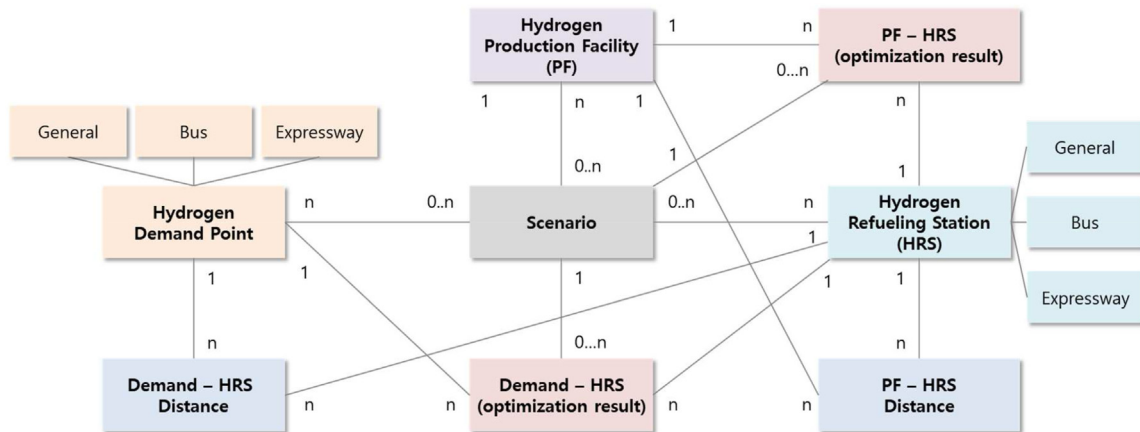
Hydrogen Production Facility (PF)

1

n

PF – HRS (optimization result)

0...n

General

Bus

Expressway

1

n

1

n

1

0..n

Hydrogen Demand Point

n

0..n

Scenario

0..n

n

1

Hydrogen Refueling Station (HRS)

General

Bus

Expressway

1

1

1

1

1

1

n

0...n

n

Demand – HRS Distance

n

n

Demand – HRS (optimization result)

n

n

PF – HRS Distance